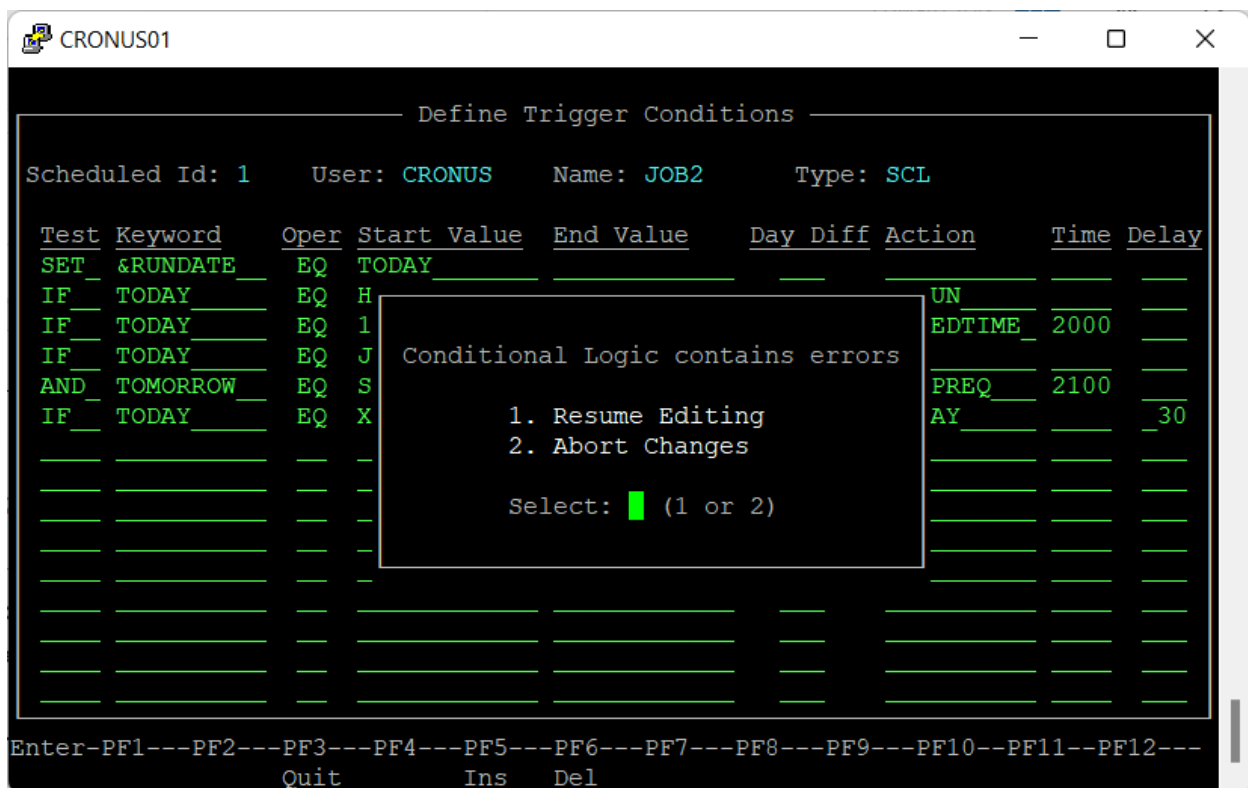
CRONUS01

Define Trigger Conditions

Scheduled Id: 1    User: CRONUS    Name: JOB2    Type: SCL

| Test | Keyword | Oper | Start Value | End Value | Day Diff | Action | Time | Delay |
|---|---|---|---|---|---|---|---|---|
| SET | &RUNDATE | EQ | TODAY | | | | | |
| IF | TODAY | EQ | H | | | UN | | |
| IF | TODAY | EQ | 1 | | | EDTIME | 2000 | |
| IF | TODAY | EQ | J | | | | | |
| AND | TOMORROW | EQ | S | | | PREQ | 2100 | |
| IF | TODAY | EQ | X | | | AY | | 30 |

Conditional Logic contains errors

1. Resume Editing
2. Abort Changes

Select: (1 or 2)

Enter-PF1---PF2---PF3---PF4---PF5---PF6---PF7---PF8---PF9---PF10--PF11--PF12---
Quit Ins Del